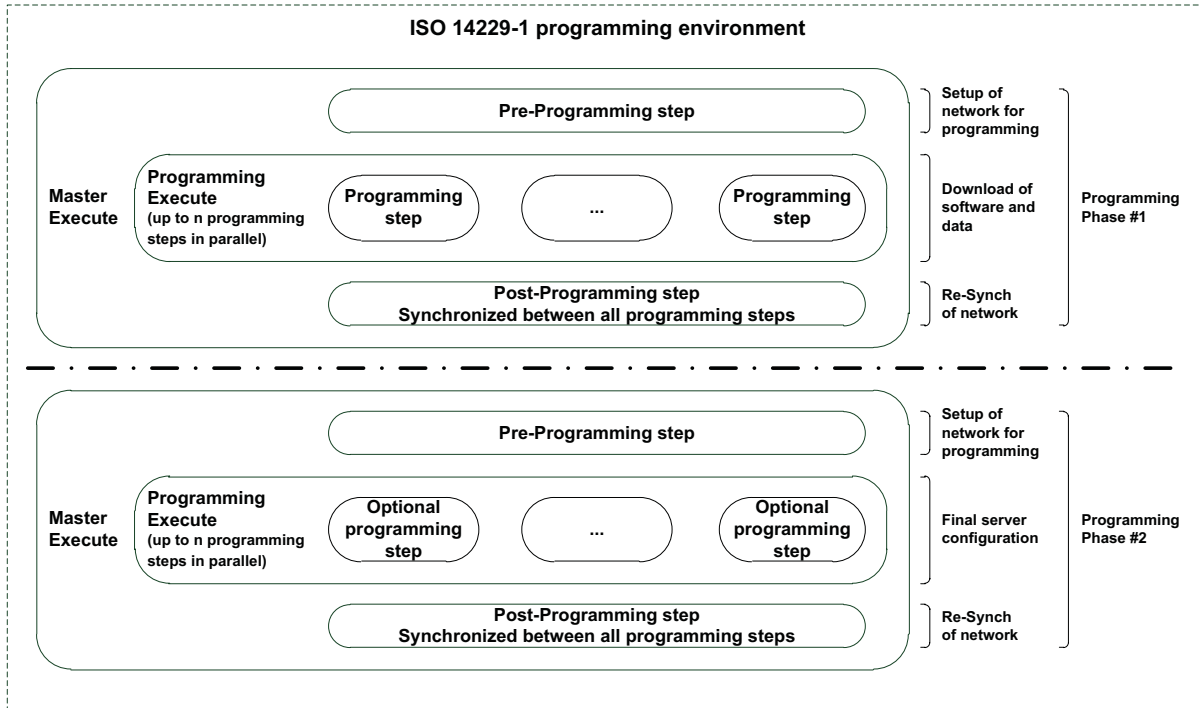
ISO 14229-1 programming environment

Pre-Programming step

Setup of network for programming

Master Execute

Programming Execute (up to n programming steps in parallel)

Programming step

...

Programming step

Download of software and data

Programming Phase #1

Post-Programming step
Synchronized between all programming steps

Re-Synch of network

Pre-Programming step

Setup of network for programming

Master Execute

Programming Execute (up to n programming steps in parallel)

Optional programming step

...

Optional programming step

Final server configuration

Programming Phase #2

Post-Programming step
Synchronized between all programming steps

Re-Synch of network